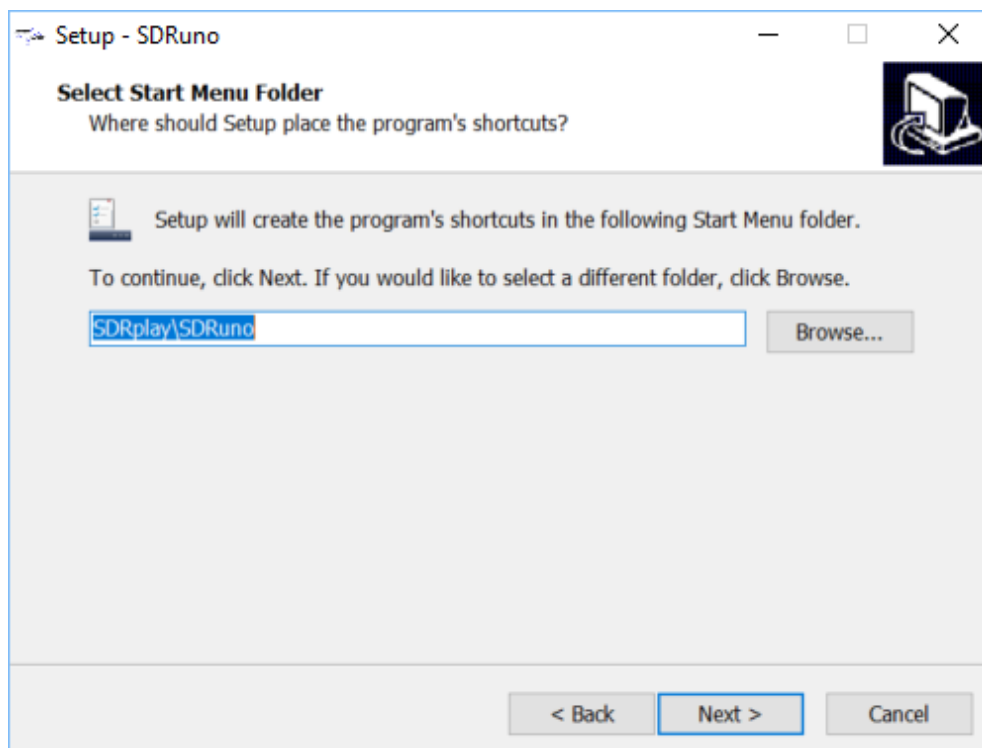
Setup - SDRuno

Select Start Menu Folder
Where should Setup place the program's shortcuts?

Setup will create the program's shortcuts in the following Start Menu folder.

To continue, click Next. If you would like to select a different folder, click Browse.

SDRplay\SDRuno

Browse...

< Back

Next >

Cancel